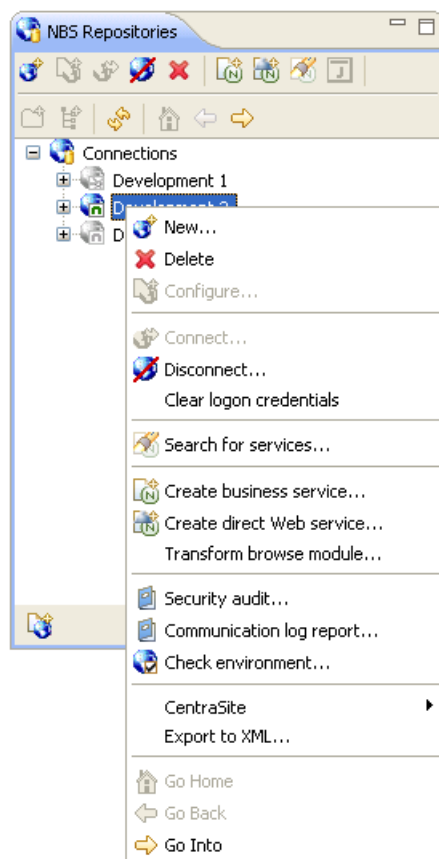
NBS Repositories

Connections
Development 1
Development 2
D

New...
Delete
Configure...

Connect...
Disconnect...
Clear logon credentials

Search for services...

Create business service...
Create direct Web service...
Transform browse module...

Security audit...
Communication log report...
Check environment...

CentraSite
Export to XML...

Go Home
Go Back
Go Into